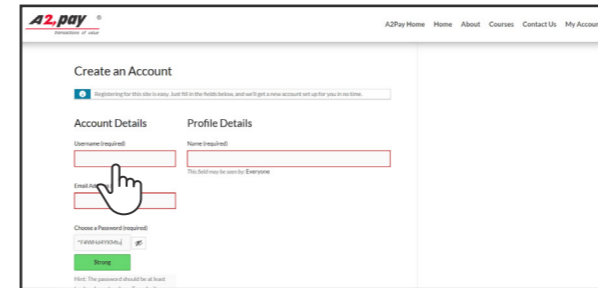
A2pay ®
transactions of value

A2Pay Home Home About Courses Contact Us My Accou

Create an Account

Registering for this site is easy. Just fill in the fields below, and we'll get a new account set up for you in no time.

Account Details

Username (required)

Email Ad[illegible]

Choose a Password (required)

*F#WH&#Y6Mu

Strong

Hint: The password should be at least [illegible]

Profile Details

Name (required)

This field may be seen by: Everyone